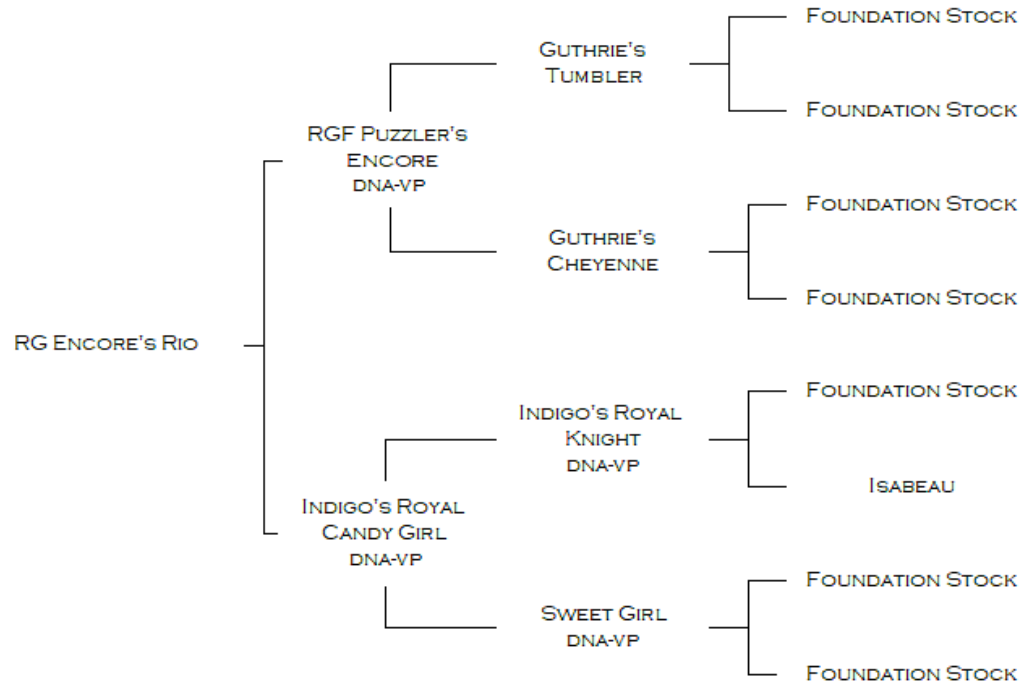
RG Encore's Rio

RGF Puzzler's Encore
DNA-VP

Indigo's Royal Candy Girl
DNA-VP

Guthrie's Tumbler

Guthrie's Cheyenne

Indigo's Royal Knight
DNA-VP

Sweet Girl
DNA-VP

Foundation Stock

Foundation Stock

Foundation Stock

Foundation Stock

Foundation Stock

Isabeau

Foundation Stock

Foundation Stock